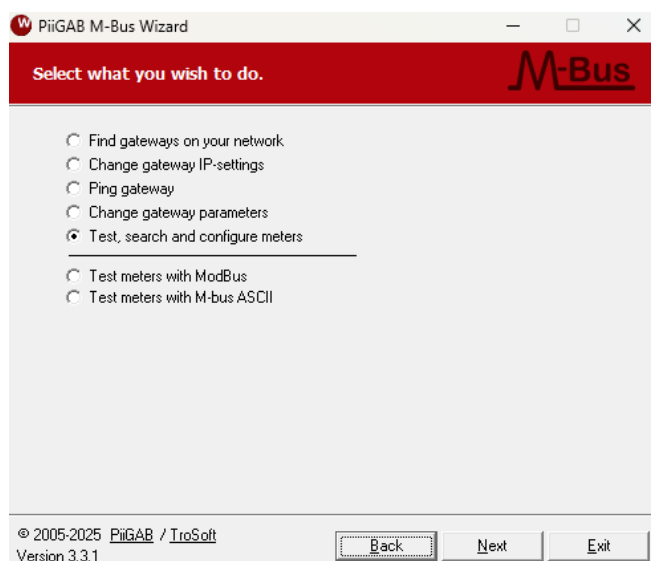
PiiGAB M-Bus Wizard

Select what you wish to do.

M-Bus

Find gateways on your network
Change gateway IP-settings
Ping gateway
Change gateway parameters
Test, search and configure meters

Test meters with ModBus
Test meters with M-bus ASCII

© 2005-2025 PiiGAB / TroSoft
Version 3.3.1

Back
Next
Exit